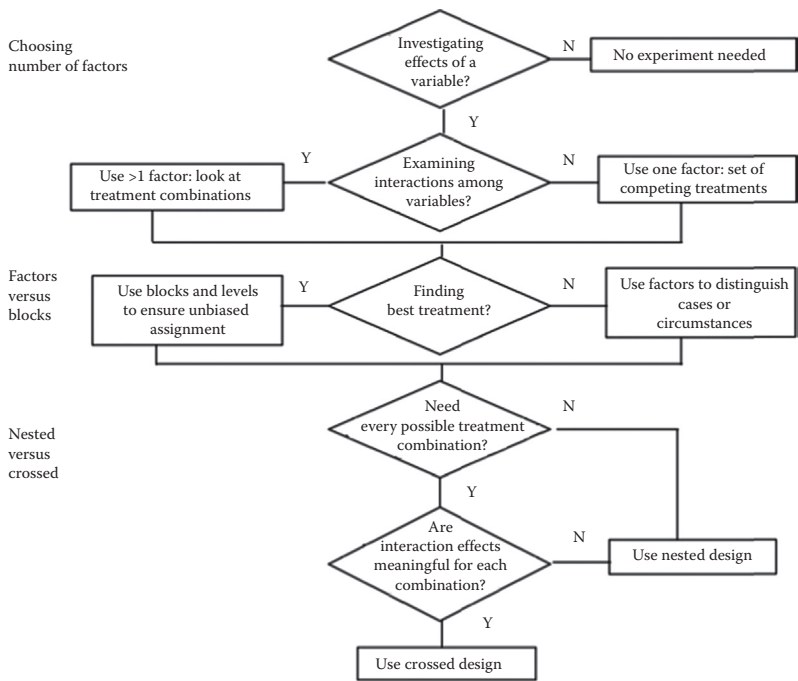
Choosing number of factors

Investigating effects of a variable?

N

No experiment needed

Y

Y

Use >1 factor: look at treatment combinations

Examining interactions among variables?

N

Use one factor: set of competing treatments

Factors versus blocks

Use blocks and levels to ensure unbiased assignment

Y

Finding best treatment?

N

Use factors to distinguish cases or circumstances

Nested versus crossed

Need every possible treatment combination?

N

Y

Are interaction effects meaningful for each combination?

N

Use nested design

Y

Use crossed design